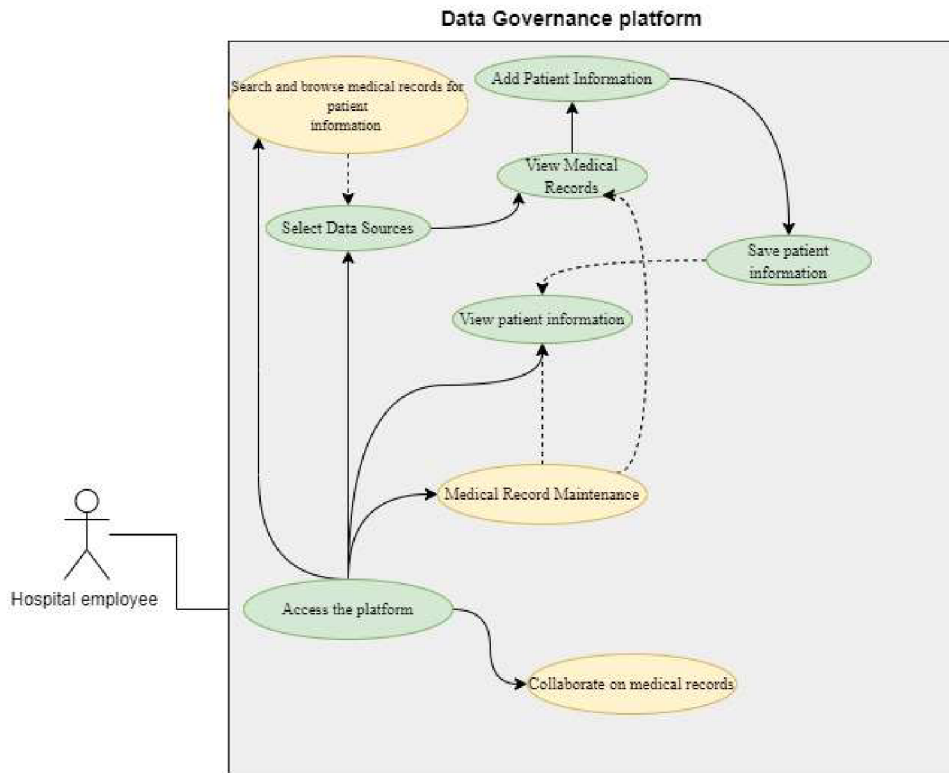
Data Governance platform

Search and browse medical records for patient information

Add Patient Information

View Medical Records

Select Data Sources

Save patient information

View patient information

Medical Record Maintenance

Hospital employee

Access the platform

Collaborate on medical records